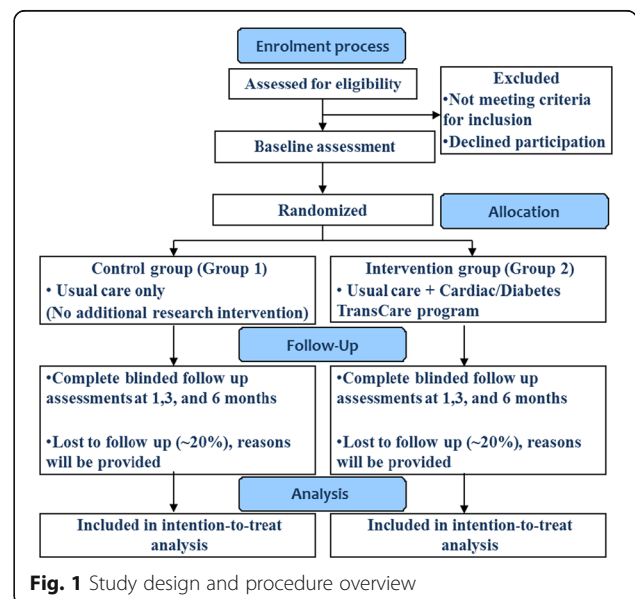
Enrolment process

Assessed for eligibility

Excluded
•Not meeting criteria for inclusion
•Declined participation

Baseline assessment

Randomized

Allocation

Control group (Group 1)
• Usual care only
(No additional research intervention)

Intervention group (Group 2)
• Usual care + Cardiac/Diabetes TransCare program

Follow-Up

•Complete blinded follow up assessments at 1,3, and 6 months

•Lost to follow up (~20%), reasons will be provided

•Complete blinded follow up assessments at 1,3, and 6 months

•Lost to follow up (~20%), reasons will be provided

Analysis

Included in intention-to-treat analysis

Included in intention-to-treat analysis

Fig. 1 Study design and procedure overview